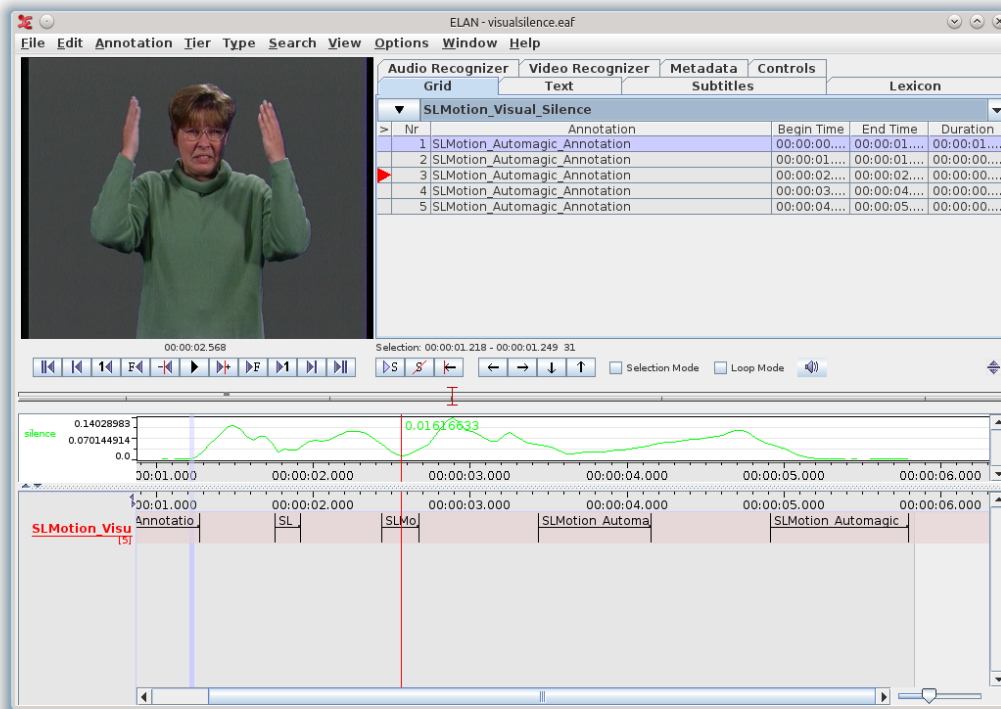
ELAN - visualsilence.eaf

File Edit Annotation Tier Type Search View Options Window Help

Audio Recognizer | Video Recognizer | Metadata | Controls
Grid | Text | Subtitles | Lexicon

SLMotion_Visual_Silence

| > | Nr | Annotation | Begin Time | End Time | Duration |
|---|---|---|---|---|---|
| | 1 | SLMotion_Automagic_Annotation | 00:00:00.... | 00:00:01.... | 00:00:01.... |
| | 2 | SLMotion_Automagic_Annotation | 00:00:01.... | 00:00:01.... | 00:00:00.... |
| | 3 | SLMotion_Automagic_Annotation | 00:00:02.... | 00:00:02.... | 00:00:00.... |
| | 4 | SLMotion_Automagic_Annotation | 00:00:03.... | 00:00:04.... | 00:00:00.... |
| | 5 | SLMotion_Automagic_Annotation | 00:00:04.... | 00:00:05.... | 00:00:00.... |

00:00:02.568

Selection: 00:00:01.218 - 00:00:01.249 31

Selection Mode   Loop Mode

silence 0.14028983 0.070144914 0.0

0.01616633

00:01.000 00:00:02.000 00:00:03.000 00:00:04.000 00:00:05.000 00:00:06.000

00:01.000 00:00:02.000 00:00:03.000 00:00:04.000 00:00:05.000 00:00:06.000

SLMotion_Visu [5]

Annotatio SL SLMo SLMotion_Automa SLMotion_Automagic